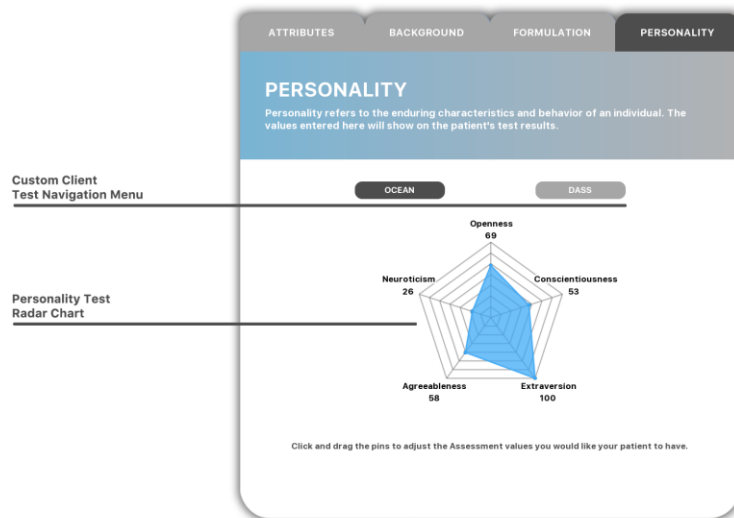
ATTRIBUTES
BACKGROUND
FORMULATION
PERSONALITY

PERSONALITY
Personality refers to the enduring characteristics and behavior of an individual. The values entered here will show on the patient's test results.

Custom Client Test Navigation Menu

OCEAN
DASS

Personality Test Radar Chart

Openness
69
Conscientiousness
53
Neuroticism
26
Agreeableness
58
Extraversion
100

Click and drag the pins to adjust the Assessment values you would like your patient to have.